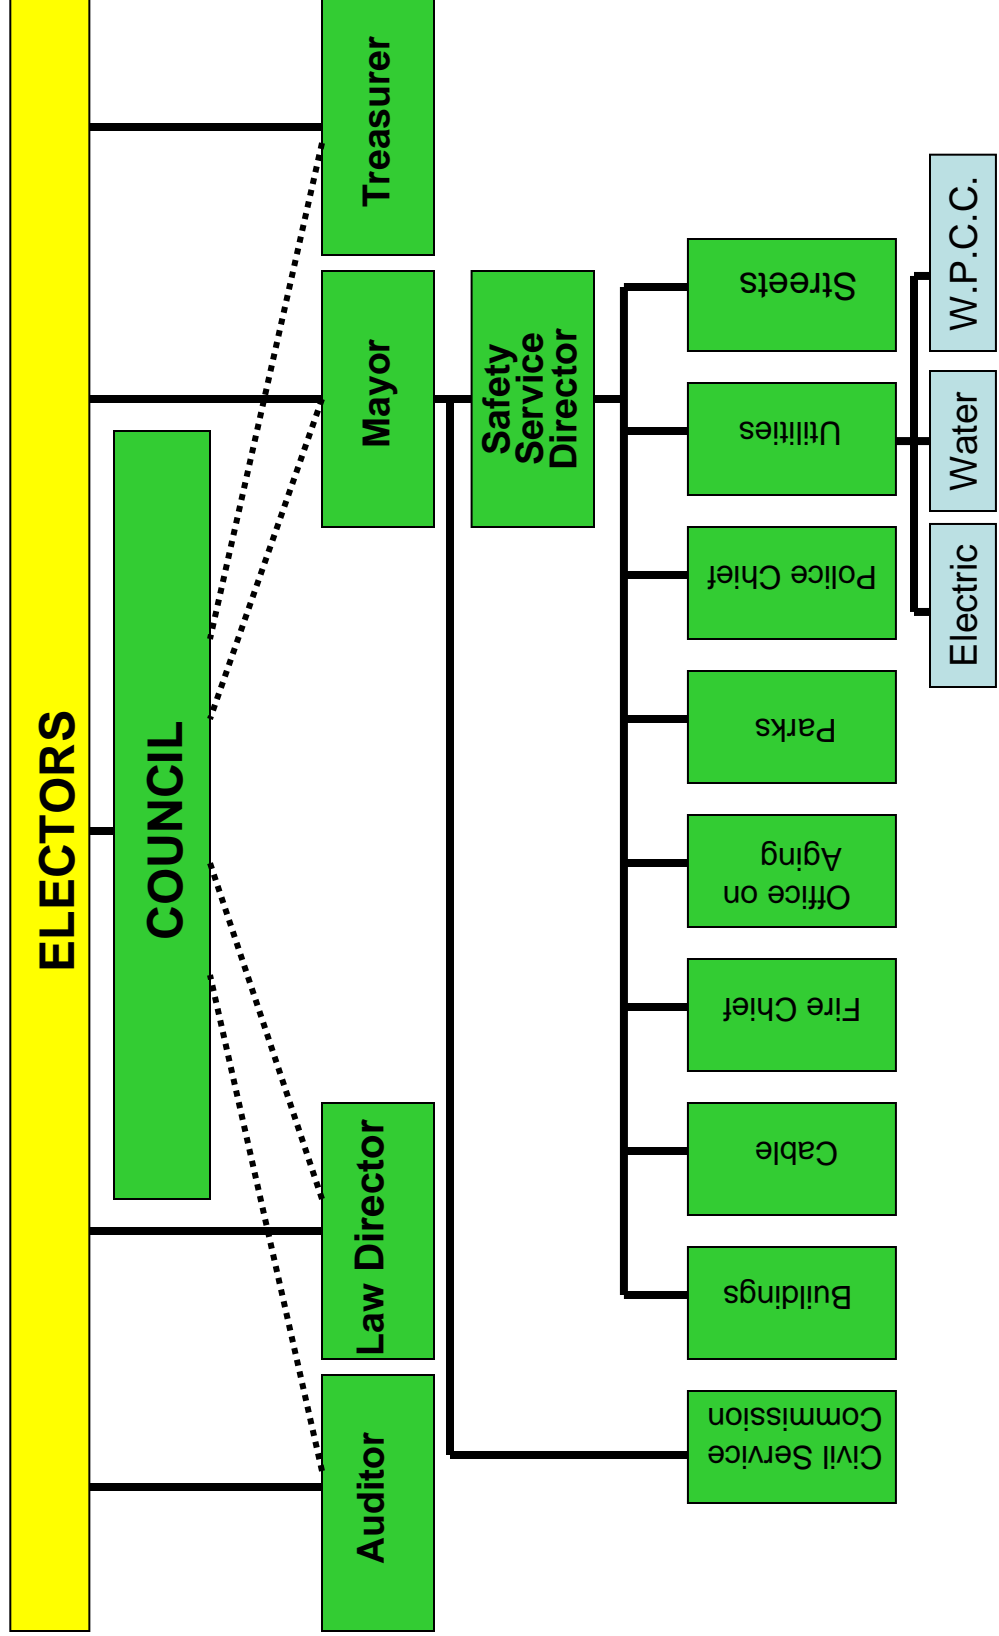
ELECTORS

COUNCIL

Treasurer

Mayor

Law Director

Auditor

Safety Service Director

Streets

Utilities

Police Chief

Parks

Office on Aging

Fire Chief

Cable

Buildings

Civil Service Commission

W.P.C.C.

Water

Electric